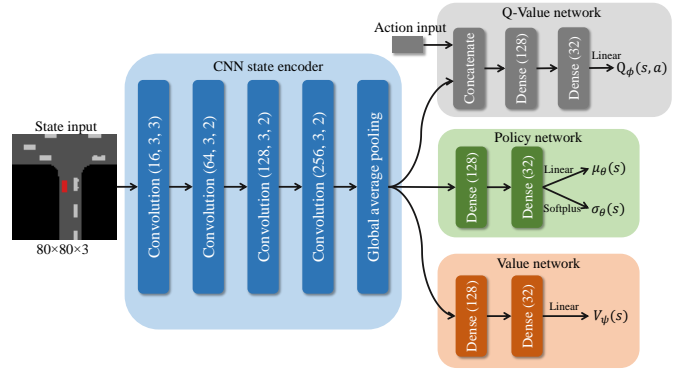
Action input

Q-Value network

Concatenate

Dense (128)

Dense (32)

Linear

$Q_\phi(s,a)$

CNN state encoder

State input

80×80×3

Convolution (16, 3, 3)

Convolution (64, 3, 2)

Convolution (128, 3, 2)

Convolution (256, 3, 2)

Global average pooling

Policy network

Dense (128)

Dense (32)

Linear

$\mu_\theta(s)$

Softplus

$\sigma_\theta(s)$

Value network

Dense (128)

Dense (32)

Linear

$V_\psi(s)$